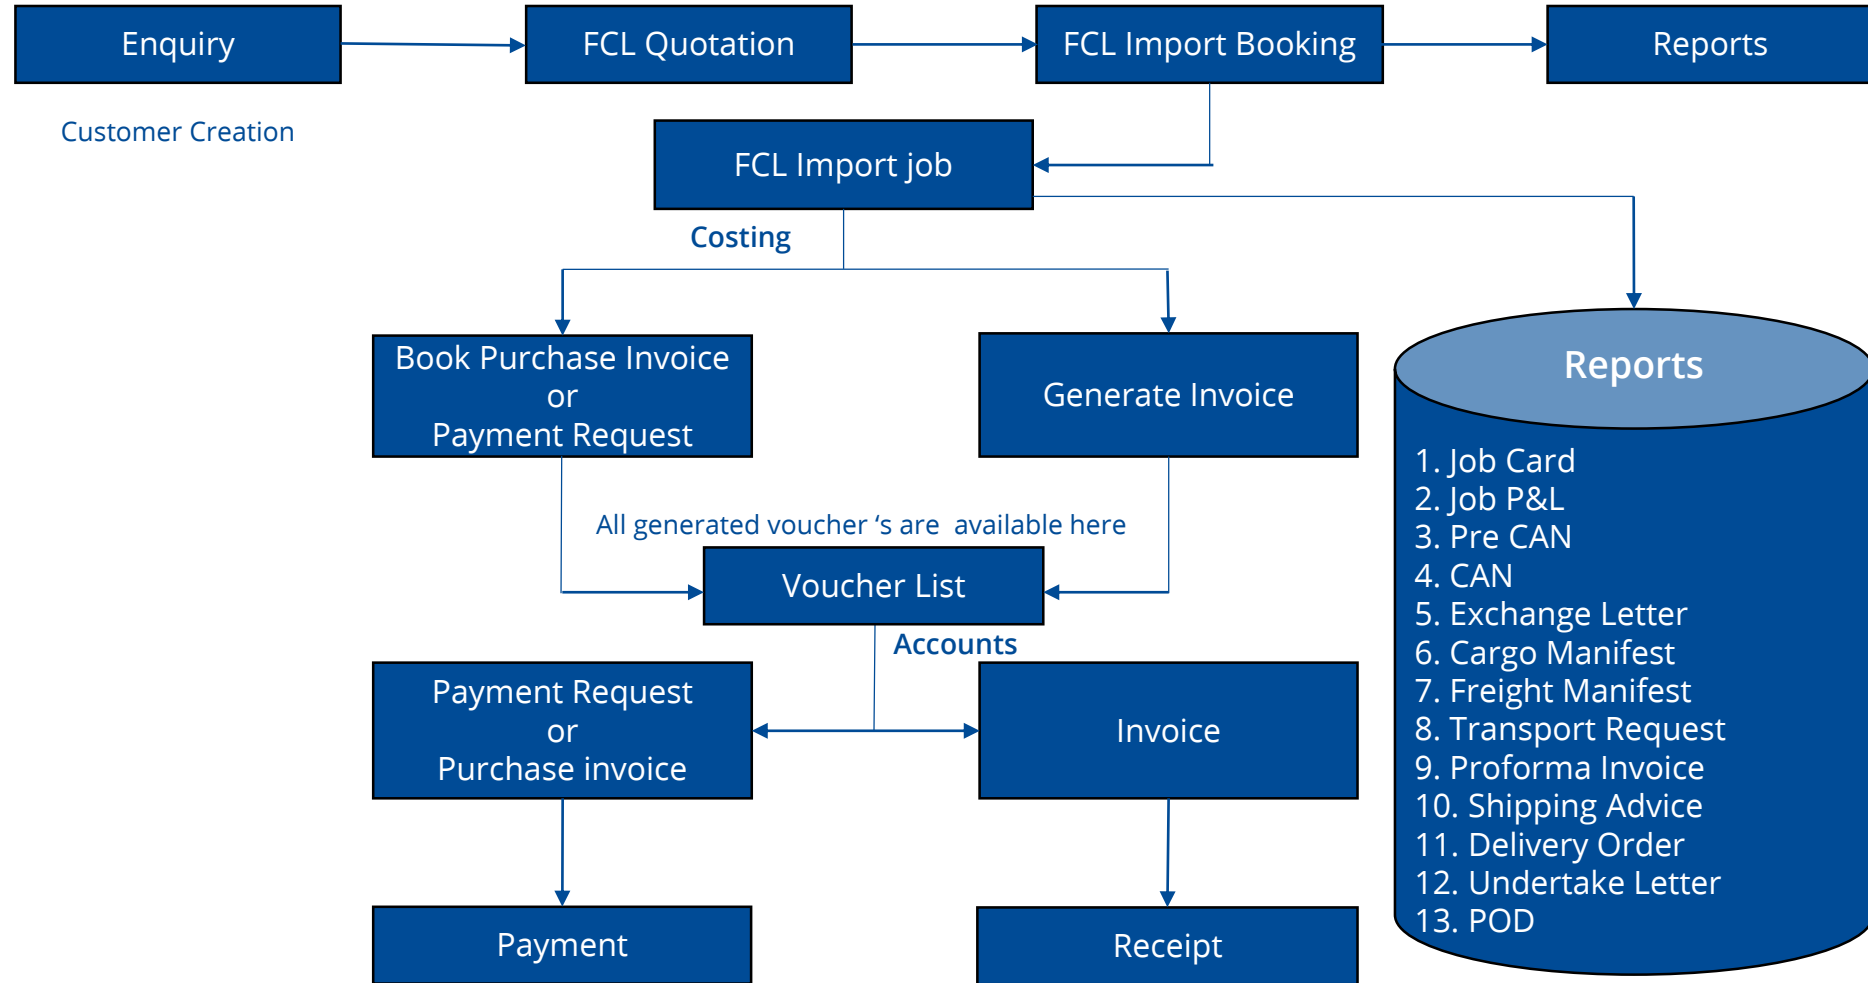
Enquiry

FCL Quotation

FCL Import Booking

Reports

Customer Creation

FCL Import job

Costing

Book Purchase Invoice
or
Payment Request

Generate Invoice

Reports

1. Job Card
2. Job P&L
3. Pre CAN
4. CAN
5. Exchange Letter
6. Cargo Manifest
7. Freight Manifest
8. Transport Request
9. Proforma Invoice
10. Shipping Advice
11. Delivery Order
12. Undertake Letter
13. POD

All generated voucher 's are available here

Voucher List

Accounts

Payment Request
or
Purchase invoice

Invoice

Payment

Receipt